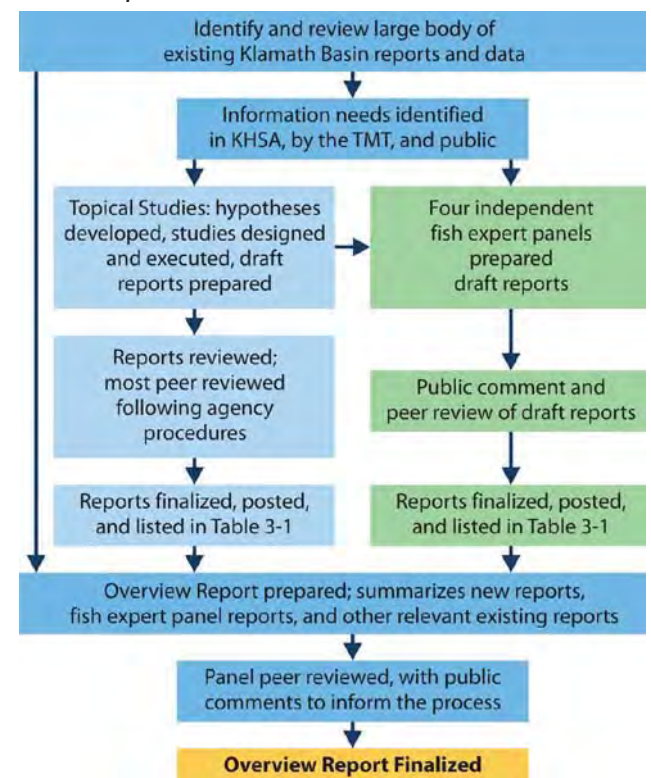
Identify and review large body of existing Klamath Basin reports and data

Information needs identified in KHSA, by the TMT, and public

Topical Studies: hypotheses developed, studies designed and executed, draft reports prepared

Four independent fish expert panels prepared draft reports

Reports reviewed; most peer reviewed following agency procedures

Public comment and peer review of draft reports

Reports finalized, posted, and listed in Table 3-1

Reports finalized, posted, and listed in Table 3-1

Overview Report prepared; summarizes new reports, fish expert panel reports, and other relevant existing reports

Panel peer reviewed, with public comments to inform the process

Overview Report Finalized